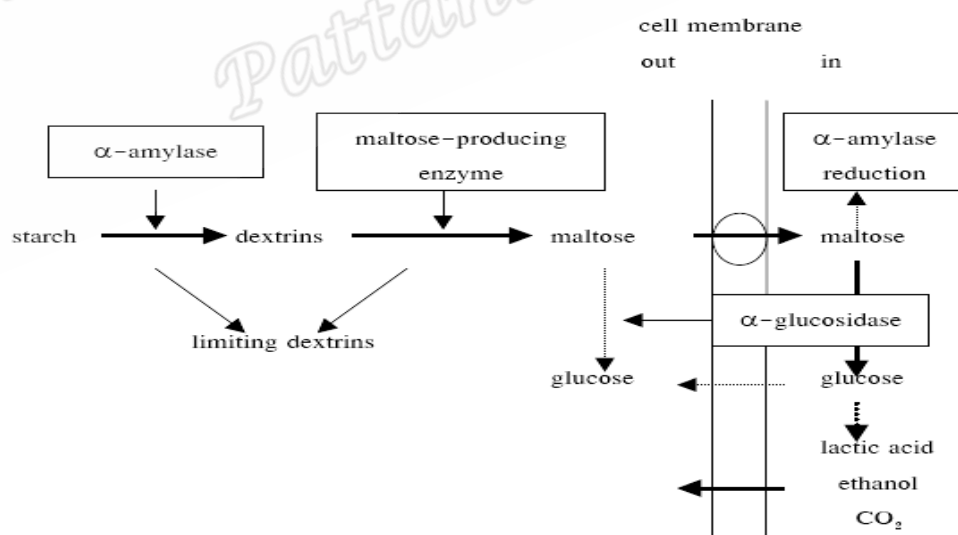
Pattan

cell membrane

out

in

α-amylase

maltose-producing enzyme

α-amylase reduction

starch

dextrins

maltose

maltose

limiting dextrins

α-glucosidase

glucose

glucose

lactic acid

ethanol

$CO_2$